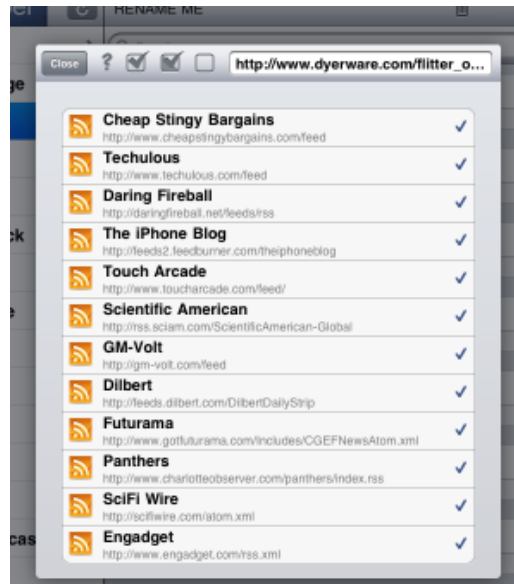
RENAME ME

ge

ck

e

cas

Close ?

http://www.dyerware.com/flitter_o...

Cheap Stingy Bargains
http://www.cheapstingybargains.com/feed

Techulous
http://www.techulous.com/feed

Daring Fireball
http://daringfireball.net/feeds/rss

The iPhone Blog
http://feeds2.feedburner.com/theiphoneblog

Touch Arcade
http://www.toucharcade.com/feed/

Scientific American
http://rss.sciam.com/ScientificAmerican-Global

GM-Volt
http://gm-volt.com/feed

Dilbert
http://feeds.dilbert.com/DilbertDailyStrip

Futurama
http://www.gotfuturama.com/Includes/CGEFNewsAtom.xml

Panthers
http://www.charlotteobserver.com/panthers/index.rss

SciFi Wire
http://scifiwire.com/atom.xml

Engadget
http://www.engadget.com/rss.xml